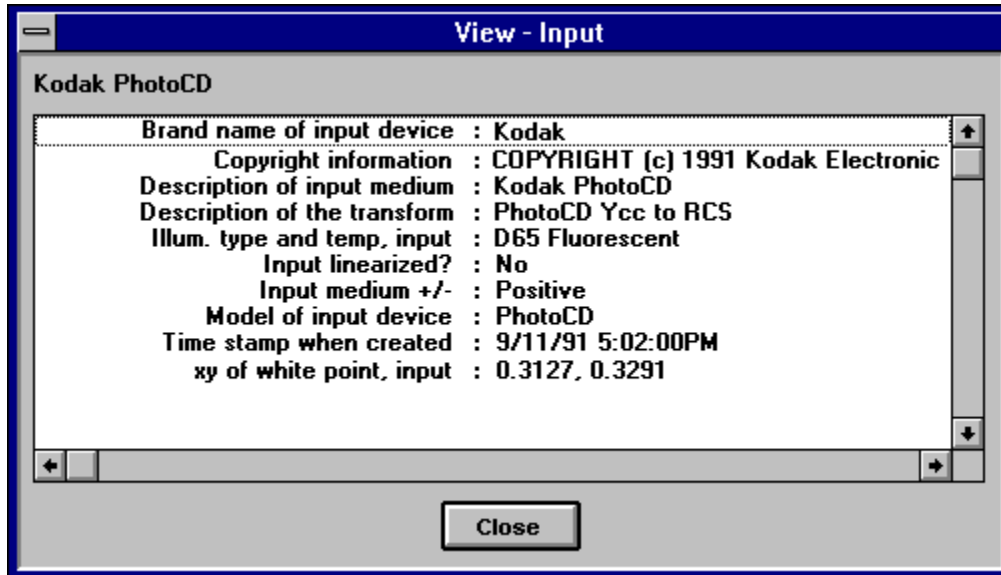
View - Input

Kodak PhotoCD

Brand name of input device : Kodak
Copyright information : COPYRIGHT (c) 1991 Kodak Electronic
Description of input medium : Kodak PhotoCD
Description of the transform : PhotoCD Ycc to RCS
Illum. type and temp, input : D65 Fluorescent
Input linearized? : No
Input medium +/- : Positive
Model of input device : PhotoCD
Time stamp when created : 9/11/91 5:02:00PM
xy of white point, input : 0.3127, 0.3291

Close